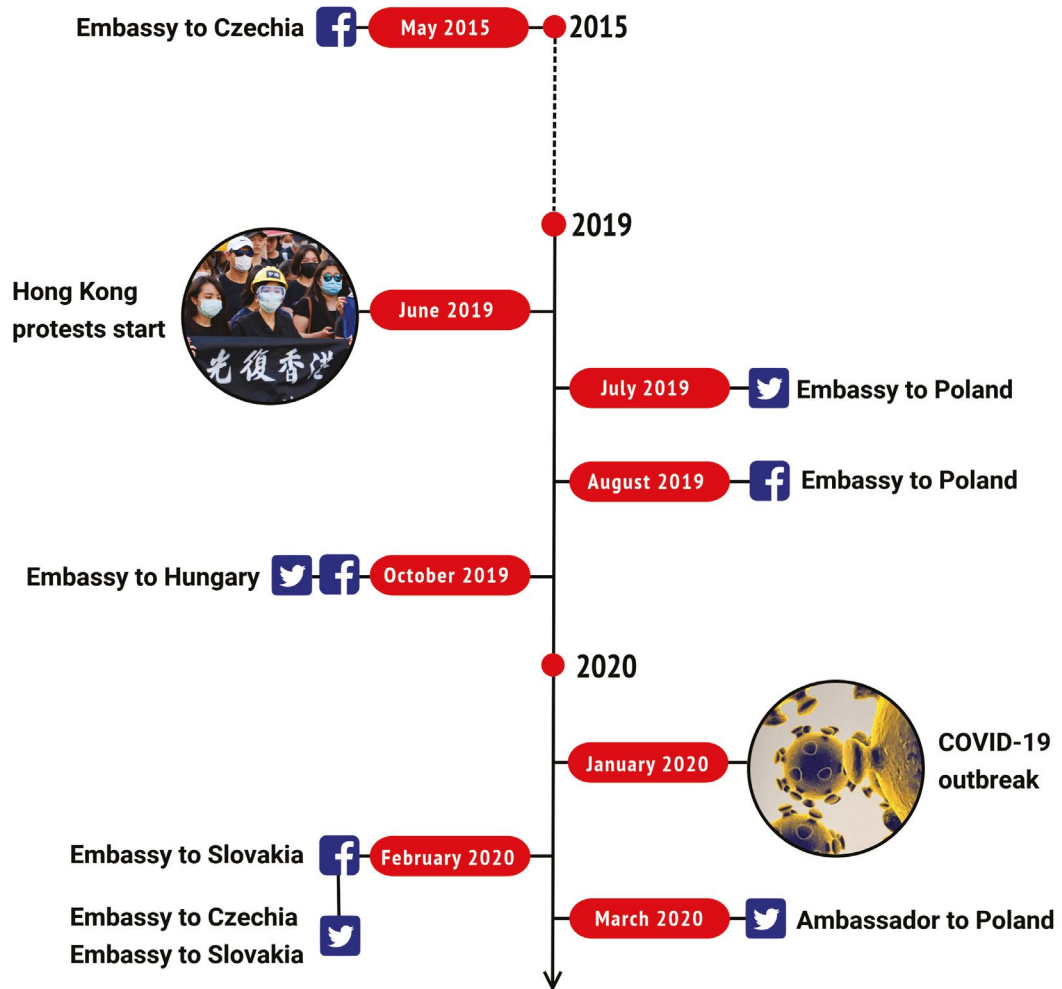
Embassy to Czechia
May 2015
2015

2019

Hong Kong protests start
光復香港
June 2019

July 2019
Embassy to Poland

August 2019
Embassy to Poland

Embassy to Hungary
October 2019

2020

January 2020
COVID-19 outbreak

Embassy to Slovakia
February 2020

Embassy to Czechia
Embassy to Slovakia

March 2020
Ambassador to Poland